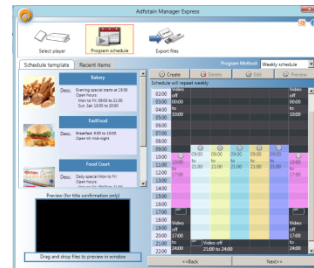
Adfotain Manager Express

Select player
Program schedule
Export files

Schedule template
Recent items

Program Method: Weekly schedule

Bakery
Desc: Evening special starts at 19:00
Open hours:
Mon to Fri 08:00 to 21:00
Sun Sat 10:00 to 20:00

Fastfood
Desc: Breakfast 8:00 to 10:00
Open till mid-night

Food Court
Desc: Daily special Mon to Fri
Open hours:
Mon to Fri 10:00 to 22:00

Preview (for file confirmation only)

Drag and drop files to preview in window

Create
Delete
Edit
Preview

Schedule will repeat weekly

02:00
03:00
04:00
05:00
06:00
07:00
08:00
09:00
10:00
11:00
12:00
13:00
14:00
15:00
16:00
17:00
18:00
19:00
20:00
21:00
22:00

Video off
00:00
to
10:00

Video off
00:00
to
10:00

to
21:00

to
21:00

Video off
17:00
to
24:00

Video off
21:00 to 24:00

Video off
17:00
to
24:00

<<Back
Next>>